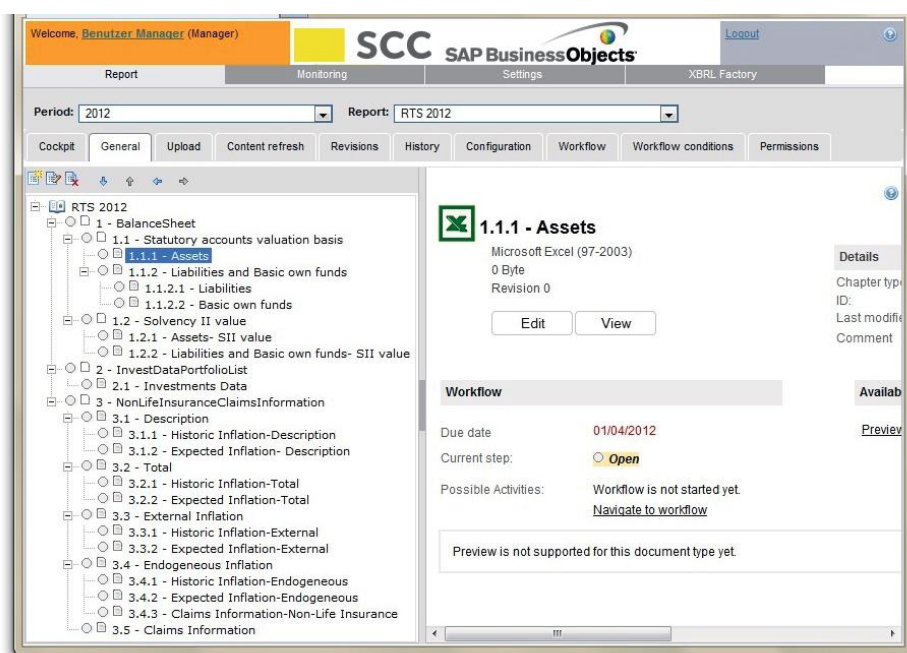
Welcome, Benutzer Manager (Manager)

SCC SAP BusinessObjects

Logout

Report | Monitoring | Settings | XBRL Factory

Period: 2012

Report: RTS 2012

Cockpit | General | Upload | Content refresh | Revisions | History | Configuration | Workflow | Workflow conditions | Permissions

RTS 2012
1 - BalanceSheet
1.1 - Statutory accounts valuation basis
1.1.1 - Assets
1.1.2 - Liabilities and Basic own funds
1.1.2.1 - Liabilities
1.1.2.2 - Basic own funds
1.2 - Solvency II value
1.2.1 - Assets- SII value
1.2.2 - Liabilities and Basic own funds- SII value
2 - InvestDataPortfolioList
2.1 - Investments Data
3 - NonLifeInsuranceClaimsInformation
3.1 - Description
3.1.1 - Historic Inflation-Description
3.1.2 - Expected Inflation- Description
3.2 - Total
3.2.1 - Historic Inflation-Total
3.2.2 - Expected Inflation-Total
3.3 - External Inflation
3.3.1 - Historic Inflation-External
3.3.2 - Expected Inflation-External
3.4 - Endogeneous Inflation
3.4.1 - Historic Inflation-Endogeneous
3.4.2 - Expected Inflation-Endogeneous
3.4.3 - Claims Information-Non-Life Insurance
3.5 - Claims Information

1.1.1 - Assets
Microsoft Excel (97-2003)
0 Byte
Revision 0

Edit | View

Details
Chapter typ
ID:
Last modifie
Comment

Workflow

Availab

Due date 01/04/2012
Current step: Open
Possible Activities: Workflow is not started yet.
Navigate to workflow

Previev

Preview is not supported for this document type yet.